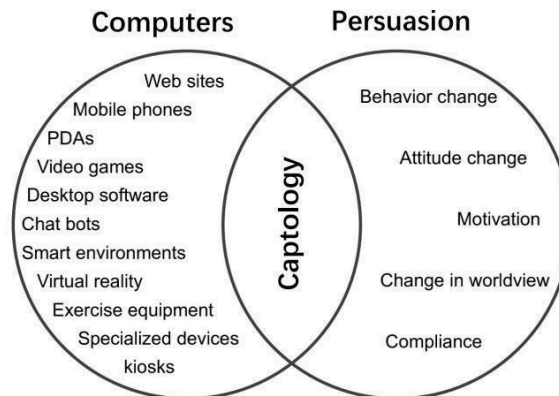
Computers

Web sites
Mobile phones
PDAs
Video games
Desktop software
Chat bots
Smart environments
Virtual reality
Exercise equipment
Specialized devices
kiosks

Captology

Persuasion

Behavior change
Attitude change
Motivation
Change in worldview
Compliance